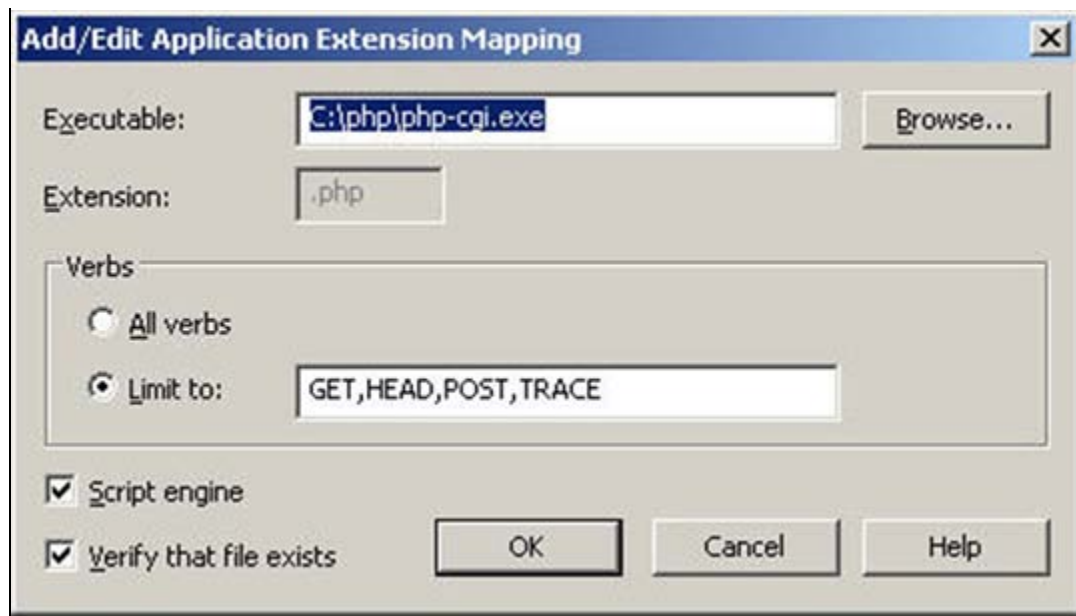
Add/Edit Application Extension Mapping

Executable: C:\php\php-cgi.exe Browse...

Extension: .php

Verbs

All verbs

Limit to: GET,HEAD,POST,TRACE

Script engine

Verify that file exists

OK

Cancel

Help